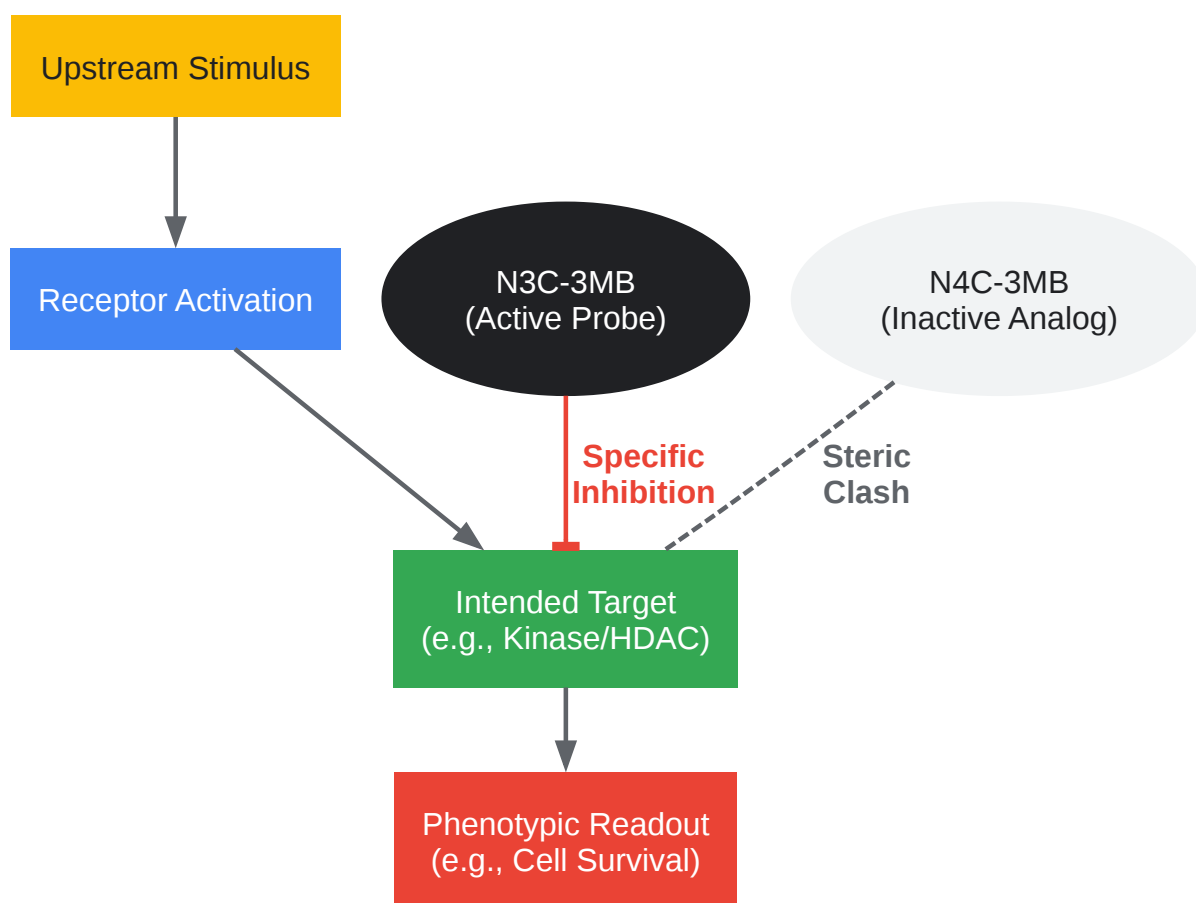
Upstream Stimulus

Receptor Activation

N3C-3MB
(Active Probe)

N4C-3MB
(Inactive Analog)

Specific Inhibition

Steric Clash

Intended Target
(e.g., Kinase/HDAC)

Phenotypic Readout
(e.g., Cell Survival)